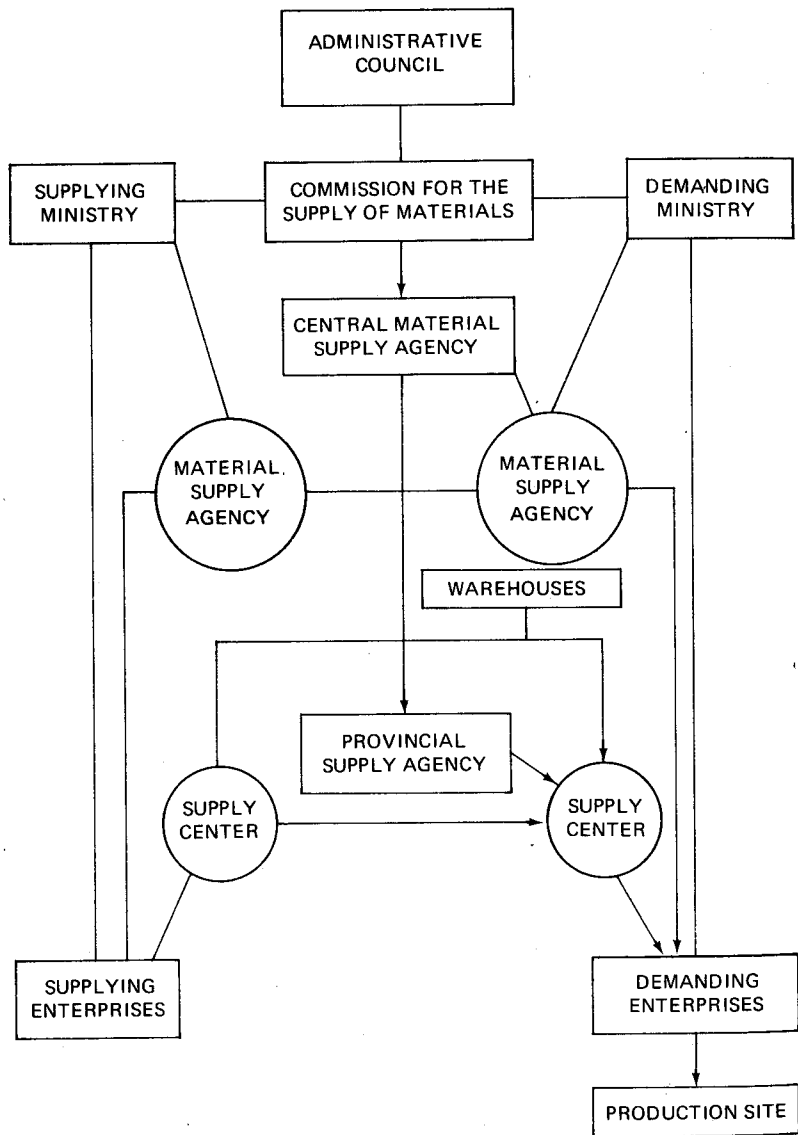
ADMINISTRATIVE COUNCIL

SUPPLYING MINISTRY

COMMISSION FOR THE SUPPLY OF MATERIALS

DEMANDING MINISTRY

CENTRAL MATERIAL SUPPLY AGENCY

MATERIAL. SUPPLY AGENCY

MATERIAL SUPPLY AGENCY

WAREHOUSES

PROVINCIAL SUPPLY AGENCY

SUPPLY CENTER

SUPPLY CENTER

SUPPLYING ENTERPRISES

DEMANDING ENTERPRISES

PRODUCTION SITE